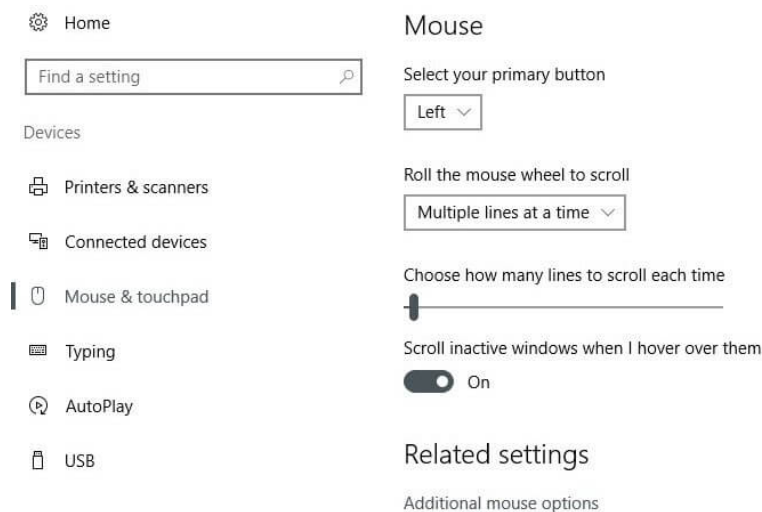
Home

Find a setting

Devices

Printers & scanners

Connected devices

Mouse & touchpad

Typing

AutoPlay

USB

Mouse

Select your primary button

Left

Roll the mouse wheel to scroll

Multiple lines at a time

Choose how many lines to scroll each time

Scroll inactive windows when I hover over them

On

Related settings

Additional mouse options